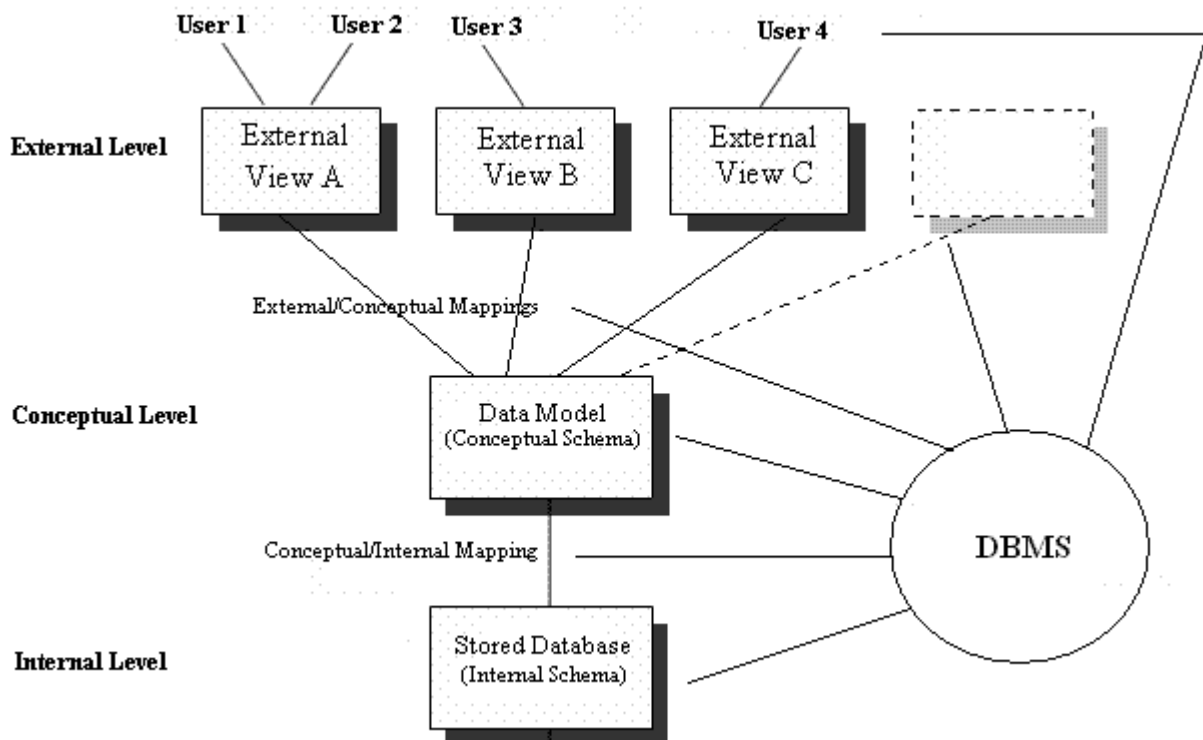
User 1 User 2 User 3 User 4

External Level

External View A

External View B

External View C

External/Conceptual Mappings

Conceptual Level

Data Model (Conceptual Schema)

Conceptual/Internal Mapping

DBMS

Internal Level

Stored Database (Internal Schema)